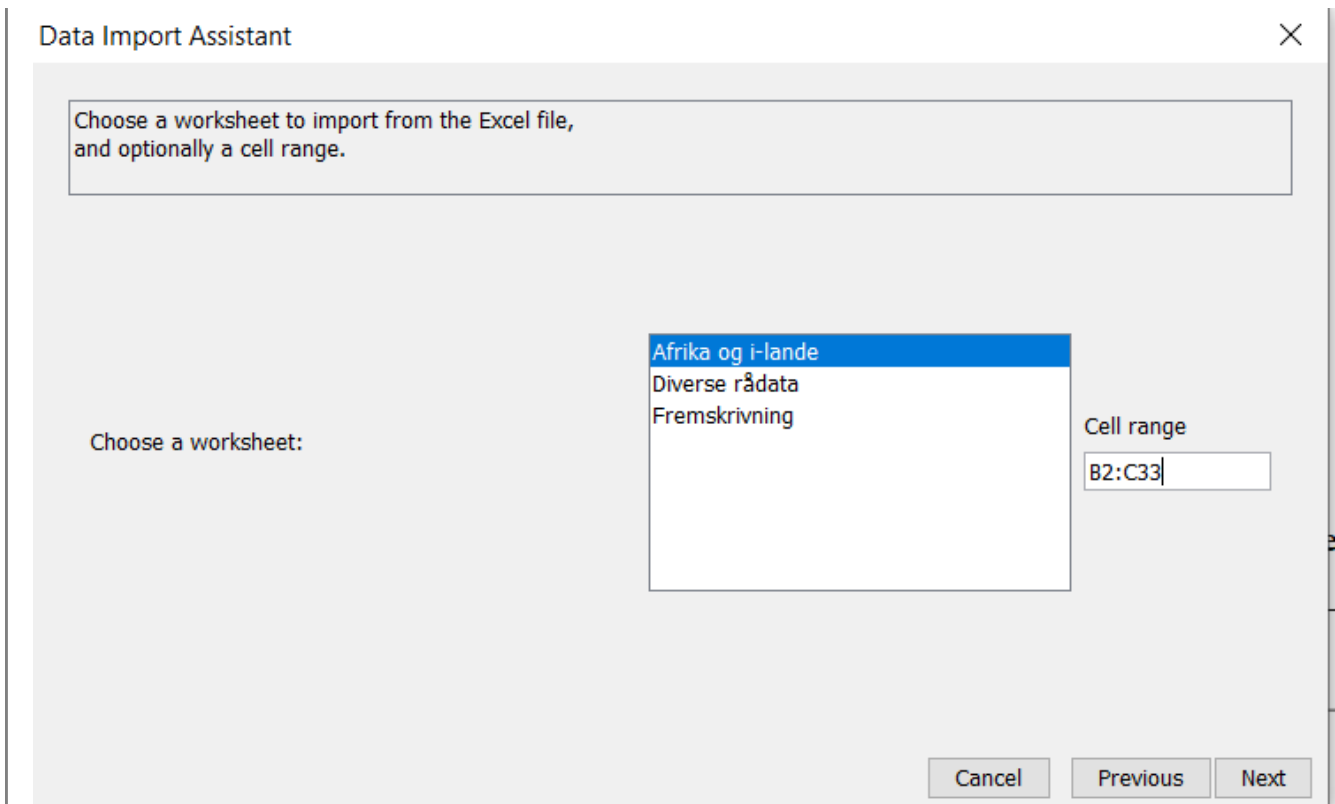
Data Import Assistant

Choose a worksheet to import from the Excel file, and optionally a cell range.

Choose a worksheet:

Afrika og i-lande
Diverse rådata
Fremskrivning

Cell range

B2:C33

Cancel
Previous
Next